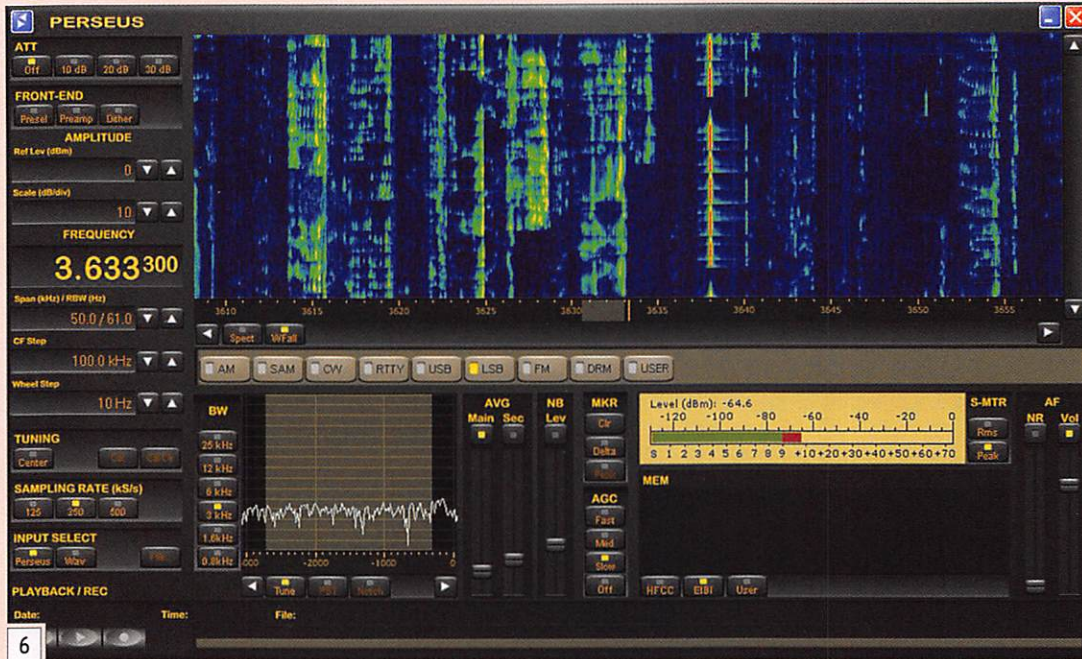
PERSEUS

ATT
Off 10 dB 20 dB 30 dB

FRONT-END
Presel Preamp Dither

AMPLITUDE
Ref Lev (dBm)
0
Scale (dB/div)
10

FREQUENCY
3.633 300

Span (kHz) / RBW (Hz)
50.0 / 61.0
CF Step
100.0 kHz
Wheel Step
10 Hz

TUNING
Center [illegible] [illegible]

SAMPLING RATE (kS/s)
125 250 500

INPUT SELECT
Perseus Wav File

PLAYBACK / REC
Date: Time: File:

3610 3615 3620 3625 3630 3635 3640 3645 3650 3655

Spect WFall

AM SAM CW RTTY USB LSB FM DRM USER

BW
25 kHz
12 kHz
6 kHz
3 kHz
1.6 kHz
0.8 kHz

000 -2000 -1000 0

Tune PBT Notch

AVG
Main Sec

NB
Lev

MKR
Clr
Delta
Peak

AGC
Fast
Mid
Slow
Off

Level (dBm): -64.6
-120 -100 -80 -60 -40 -20 0
S 1 2 3 4 5 6 7 8 9 +10 +20 +30 +40 +50 +60 +70

S-MTR
Rms
Peak

AF
NR Vol

MEM

HFCC EIBI User

6